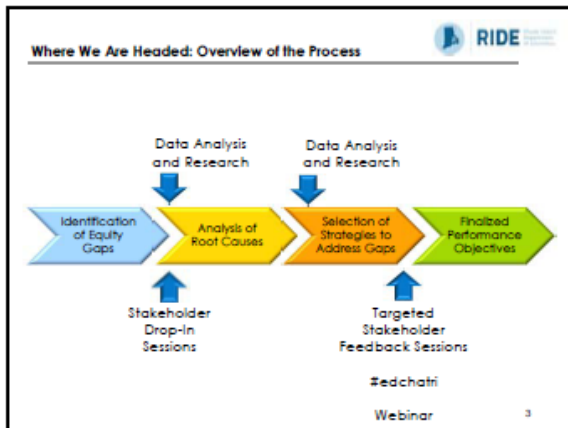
Where We Are Headed: Overview of the Process

RIDE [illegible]

Data Analysis and Research

Data Analysis and Research

Identification of Equity Gaps

Analysis of Root Causes

Selection of Strategies to Address Gaps

Finalized Performance Objectives

Stakeholder Drop-In Sessions

Targeted Stakeholder Feedback Sessions

#edchatri

Webinar

3